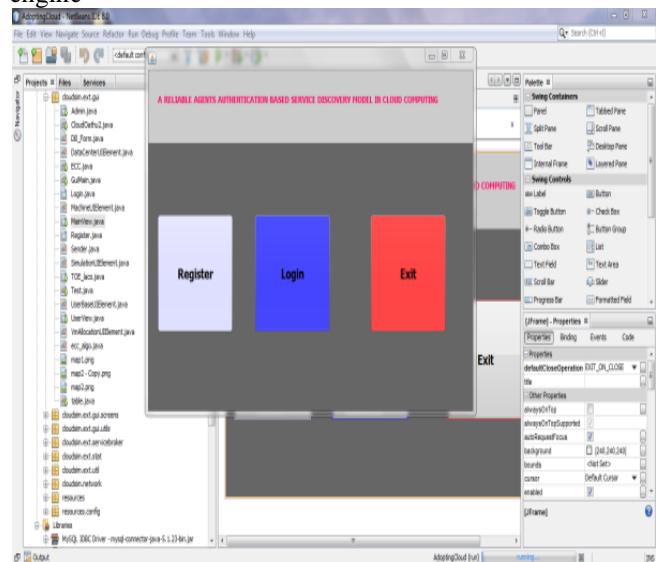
engine

AdoptingCloud - NetBeans IDE 8.0

File Edit View Navigate Source Refactor Run Debug Profile Team Tools Window Help

Search (Ctrl+I)

<default conf

Projects Files Services

cloudsim.ext.gui
Admin.java
CloudDethu2.java
DB_Form.java
DataCenterUIElement.java
ECC.java
GuiMain.java
Login.java
MachineUIElement.java
MainView.java
Register.java
Sender.java
SimulationUIElement.java
TOE_lacs.java
Test.java
UserBaseUIElement.java
UserView.java
VmAllocationUIElement.java
ecc_algo.java
map1.png
map2 - Copy.png
map2.png
table.java
cloudsim.ext.gui.screens
cloudsim.ext.gui.utils
cloudsim.ext.servicebroker
cloudsim.ext.stat
cloudsim.ext.util
cloudsim.network
resources
resources.config
Libraries
MySQL JDBC Driver - mysql-connector-java-5.1.23-bin.jar

A RELIABLE AGENTS AUTHENTICATION BASED SERVICE DISCOVERY MODEL IN CLOUD COMPUTING

Register

Login

Exit

D COMPUTING

Exit

Palette
Swing Containers
Panel
Tabbed Pane
Split Pane
Scroll Pane
Tool Bar
Desktop Pane
Internal Frame
Layered Pane
Swing Controls
Label
Button
Toggle Button
Check Box
Radio Button
Button Group
Combo Box
List
Text Field
Text Area
Scroll Bar
Slider
Progress Bar
Formatted Field

[JFrame] - Properties
Properties Binding Events Code
Properties
defaultCloseOperation EXIT_ON_CLOSE
title
Other Properties
alwaysOnTop
alwaysOnTopSupported
autoRequestFocus
background [240,240,240]
bounds <Not Set>
cursor Default Cursor
enabled

[JFrame]

Output

AdoptingCloud (run) running...